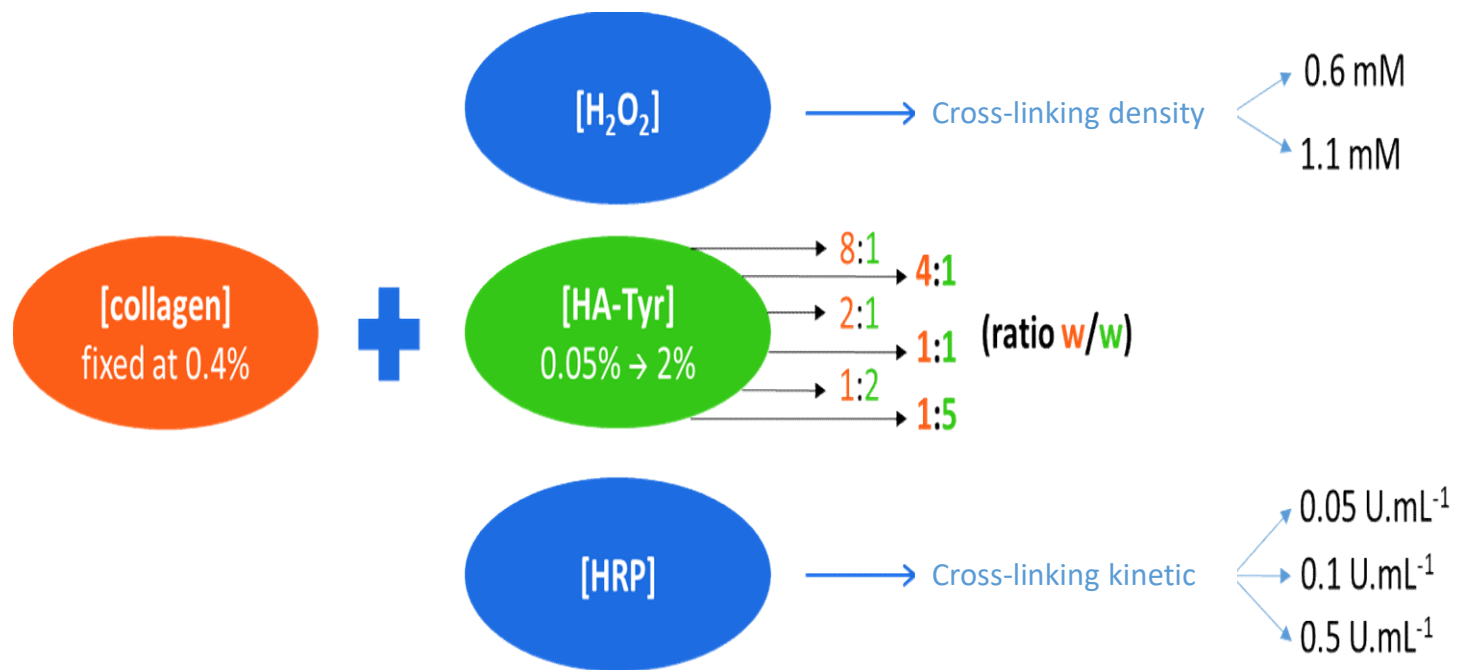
[$H_2O_2$]

Cross-linking density

0.6 mM

1.1 mM

[collagen]
fixed at 0.4%

[HA-Tyr]
0.05% → 2%

8:1

4:1

2:1

1:1

1:2

1:5

(ratio w/w)

[HRP]

Cross-linking kinetic

0.05 U.mL$^{-1}$

0.1 U.mL$^{-1}$

0.5 U.mL$^{-1}$